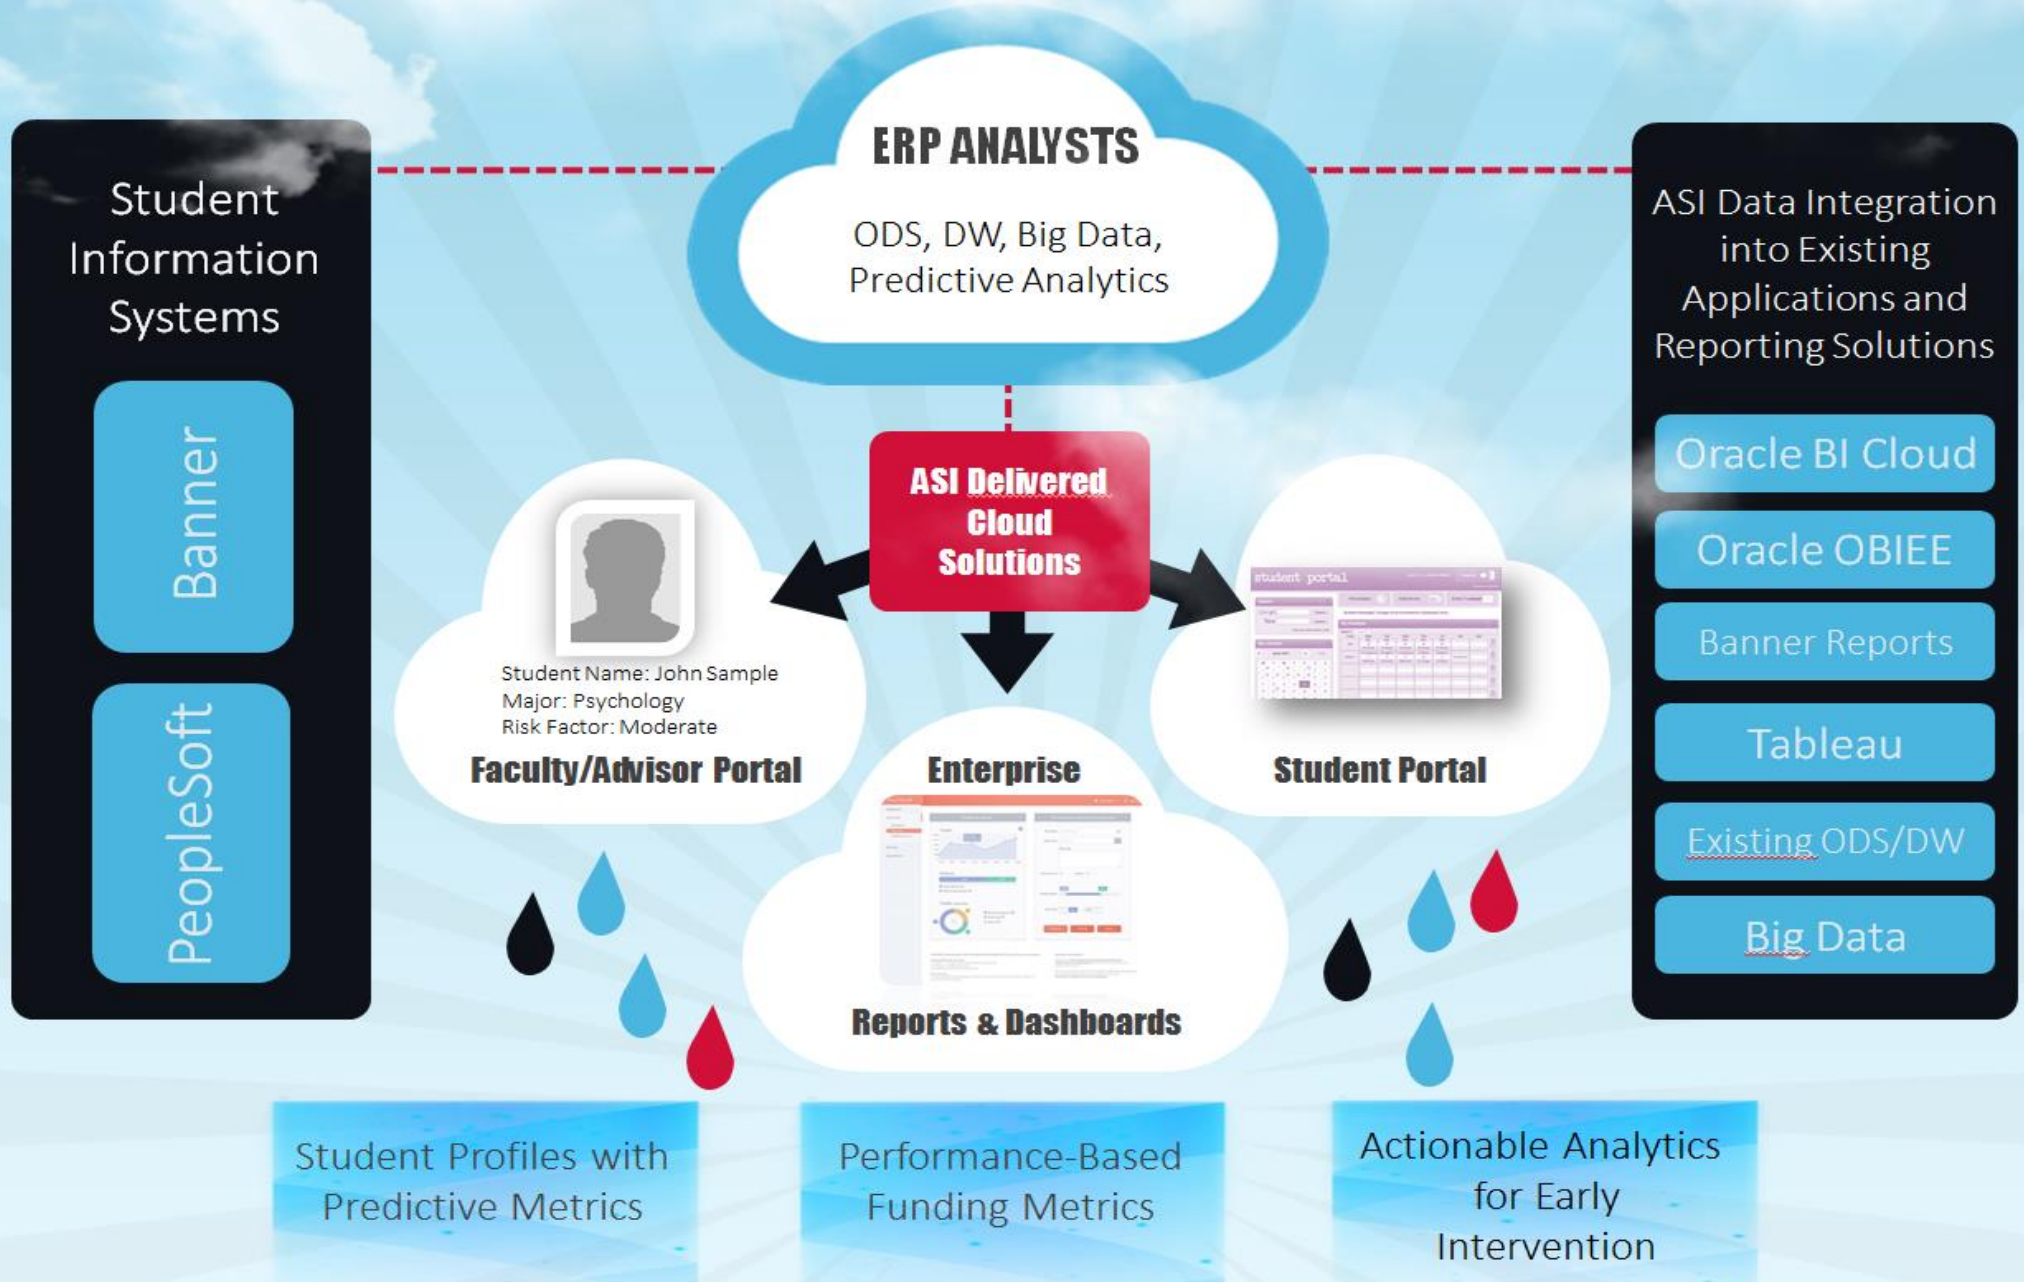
Student Information Systems

Banner

PeopleSoft

ERP ANALYSTS

ODS, DW, Big Data, Predictive Analytics

ASI Data Integration into Existing Applications and Reporting Solutions

Oracle BI Cloud

Oracle OBIEE

Banner Reports

Tableau

Existing ODS/DW

Big Data

ASI Delivered Cloud Solutions

Student Name: John Sample
Major: Psychology
Risk Factor: Moderate

Faculty/Advisor Portal

Enterprise

student portal

Student Portal

Reports & Dashboards

Student Profiles with Predictive Metrics

Performance-Based Funding Metrics

Actionable Analytics for Early Intervention